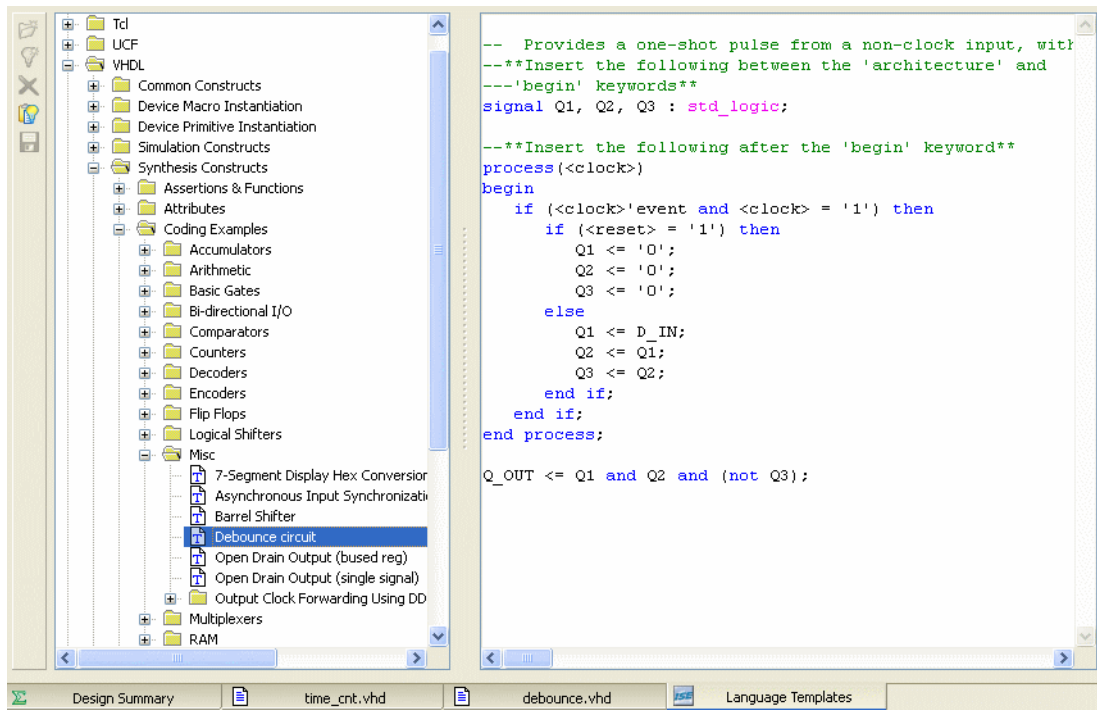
Tcl
UCF
VHDL
Common Constructs
Device Macro Instantiation
Device Primitive Instantiation
Simulation Constructs
Synthesis Constructs
Assertions & Functions
Attributes
Coding Examples
Accumulators
Arithmetic
Basic Gates
Bi-directional I/O
Comparators
Counters
Decoders
Encoders
Flip Flops
Logical Shifters
Misc
7-Segment Display Hex Conversion
Asynchronous Input Synchronizati
Barrel Shifter
Debounce circuit
Open Drain Output (bused reg)
Open Drain Output (single signal)
Output Clock Forwarding Using DD
Multiplexers
RAM

--  Provides a one-shot pulse from a non-clock input, with
--**Insert the following between the 'architecture' and
---'begin' keywords**
signal Q1, Q2, Q3 : std_logic;

--**Insert the following after the 'begin' keyword**
process(<clock>)
begin
   if (<clock>'event and <clock> = '1') then
      if (<reset> = '1') then
         Q1 <= '0';
         Q2 <= '0';
         Q3 <= '0';
      else
         Q1 <= D_IN;
         Q2 <= Q1;
         Q3 <= Q2;
      end if;
   end if;
end process;

Q_OUT <= Q1 and Q2 and (not Q3);

Design Summary
time_cnt.vhd
debounce.vhd
Language Templates